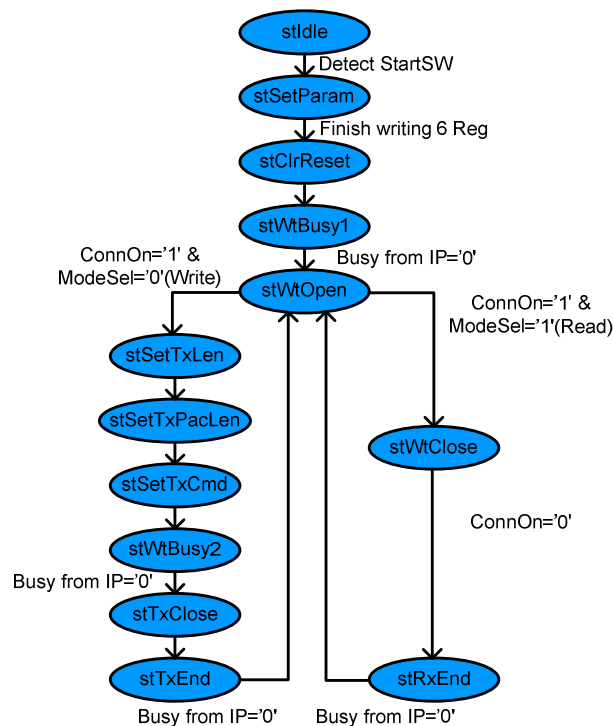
stIdle

Detect StartSW

stSetParam

Finish writing 6 Reg

stClrReset

stWtBusy1

Busy from IP='0'

ConnOn='1' & ModeSel='0'(Write)

stWtOpen

ConnOn='1' & ModeSel='1'(Read)

stSetTxLen

stSetTxPacLen

stSetTxCmd

stWtBusy2

Busy from IP='0'

stTxClose

stTxEnd

Busy from IP='0'

stWtClose

ConnOn='0'

stRxEnd

Busy from IP='0'